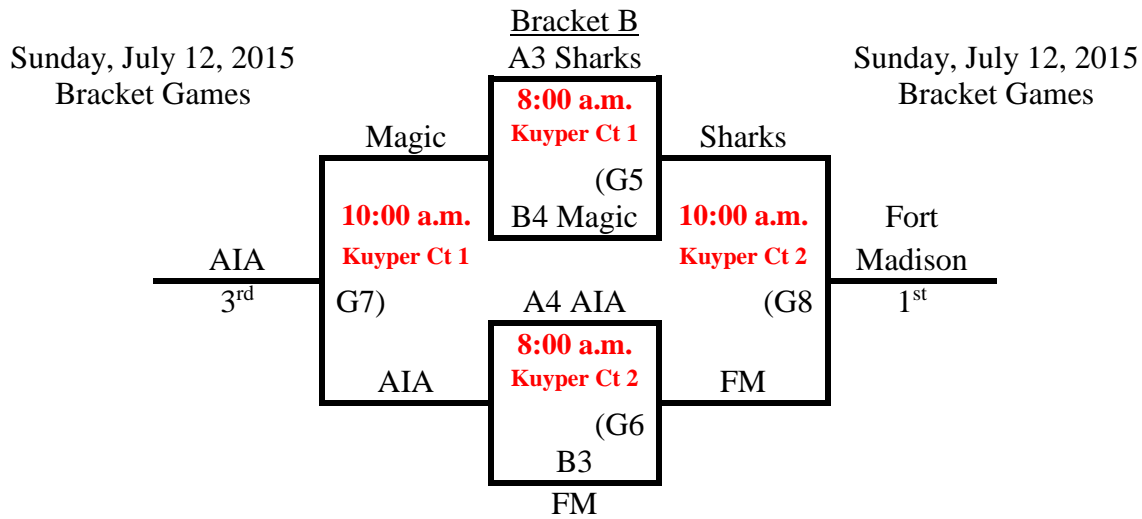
Bracket B

Sunday, July 12, 2015
Bracket Games

A3 Sharks

Sunday, July 12, 2015
Bracket Games

8:00 a.m.
Kuyper Ct 1

Magic

Sharks

(G5

10:00 a.m.

B4 Magic

10:00 a.m.

Fort

Kuyper Ct 1

Kuyper Ct 2

Madison

AIA

3rd

G7)

A4 AIA

(G8

1st

8:00 a.m.
Kuyper Ct 2

AIA

FM

(G6

B3

FM